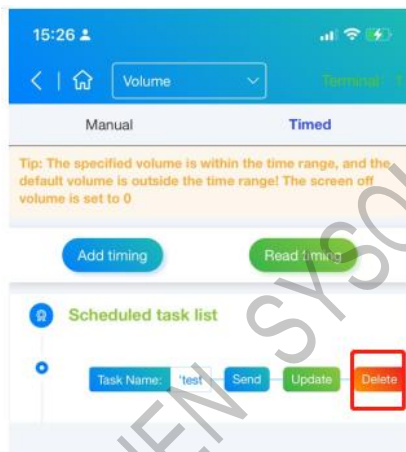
15:26

Volume

Terminal: 1

Manual

Timed

Tip: The specified volume is within the time range, and the default volume is outside the time range! The screen off volume is set to 0

Add timing

Read timing

Scheduled task list

Task Name: 'test

Send

Update

Delete

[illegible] SYSO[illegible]